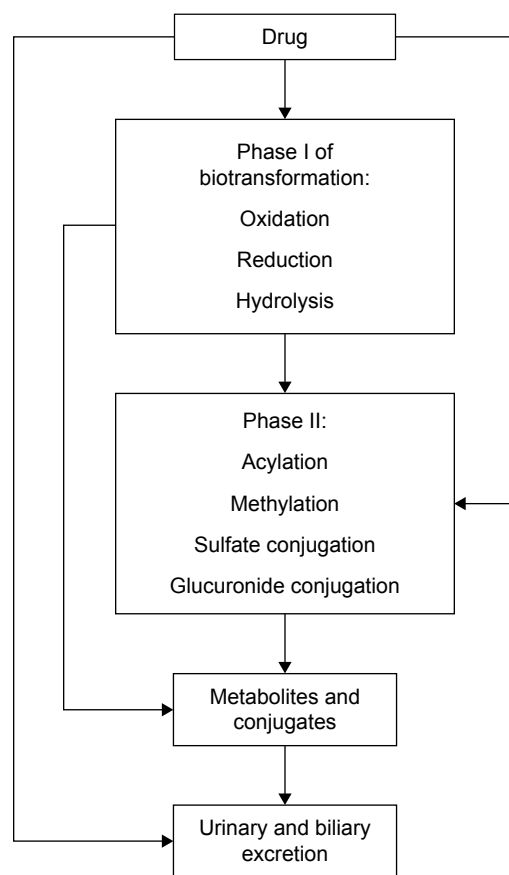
Drug

Phase I of biotransformation:

Oxidation

Reduction

Hydrolysis

Phase II:

Acylation

Methylation

Sulfate conjugation

Glucuronide conjugation

Metabolites and conjugates

Urinary and biliary excretion